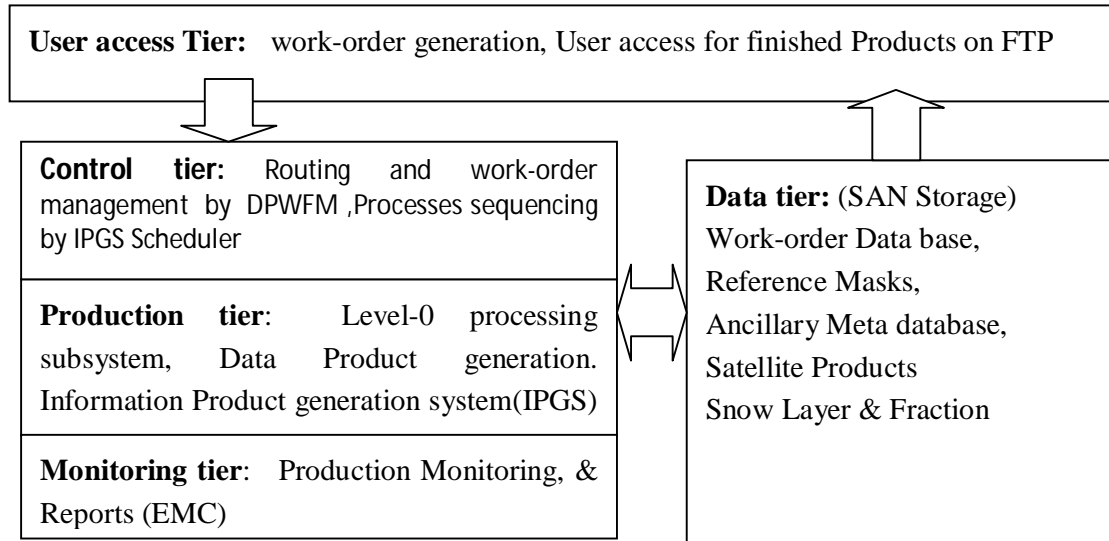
**User access Tier:** work-order generation, User access for finished Products on FTP

**Control tier:** Routing and work-order management by DPWFM ,Processes sequencing by IPGS Scheduler

**Production tier**: Level-0 processing subsystem, Data Product generation. Information Product generation system(IPGS)

**Monitoring tier**: Production Monitoring, & Reports (EMC)

**Data tier:** (SAN Storage)
Work-order Data base,
Reference Masks,
Ancillary Meta database,
Satellite Products
Snow Layer & Fraction